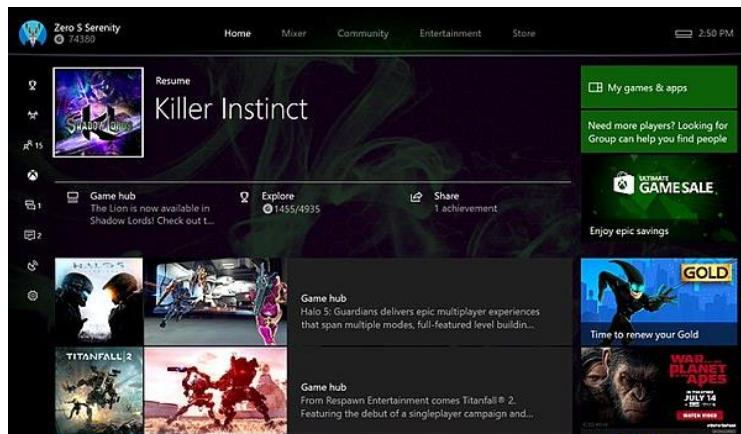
Zero S Serenity
74380

Home Mixer Community Entertainment Store

2:50 PM

15

1

2

SHADOW LORDS

Resume
Killer Instinct

Game hub
The Lion is now available in Shadow Lords! Check out t...

Explore
1455/4935

Share
1 achievement

My games & apps

Need more players? Looking for Group can help you find people

ULTIMATE GAME SALE

Enjoy epic savings

HALO 5

Game hub
Halo 5: Guardians delivers epic multiplayer experiences that span multiple modes, full-featured level buildin...

GOLD

Time to renew your Gold

TITANFALL 2

Game hub
From Respawn Entertainment comes Titanfall® 2. Featuring the debut of a singleplayer campaign and...

WAR FOR THE PLANET OF THE APES
JULY 14
WATCH VIDEO